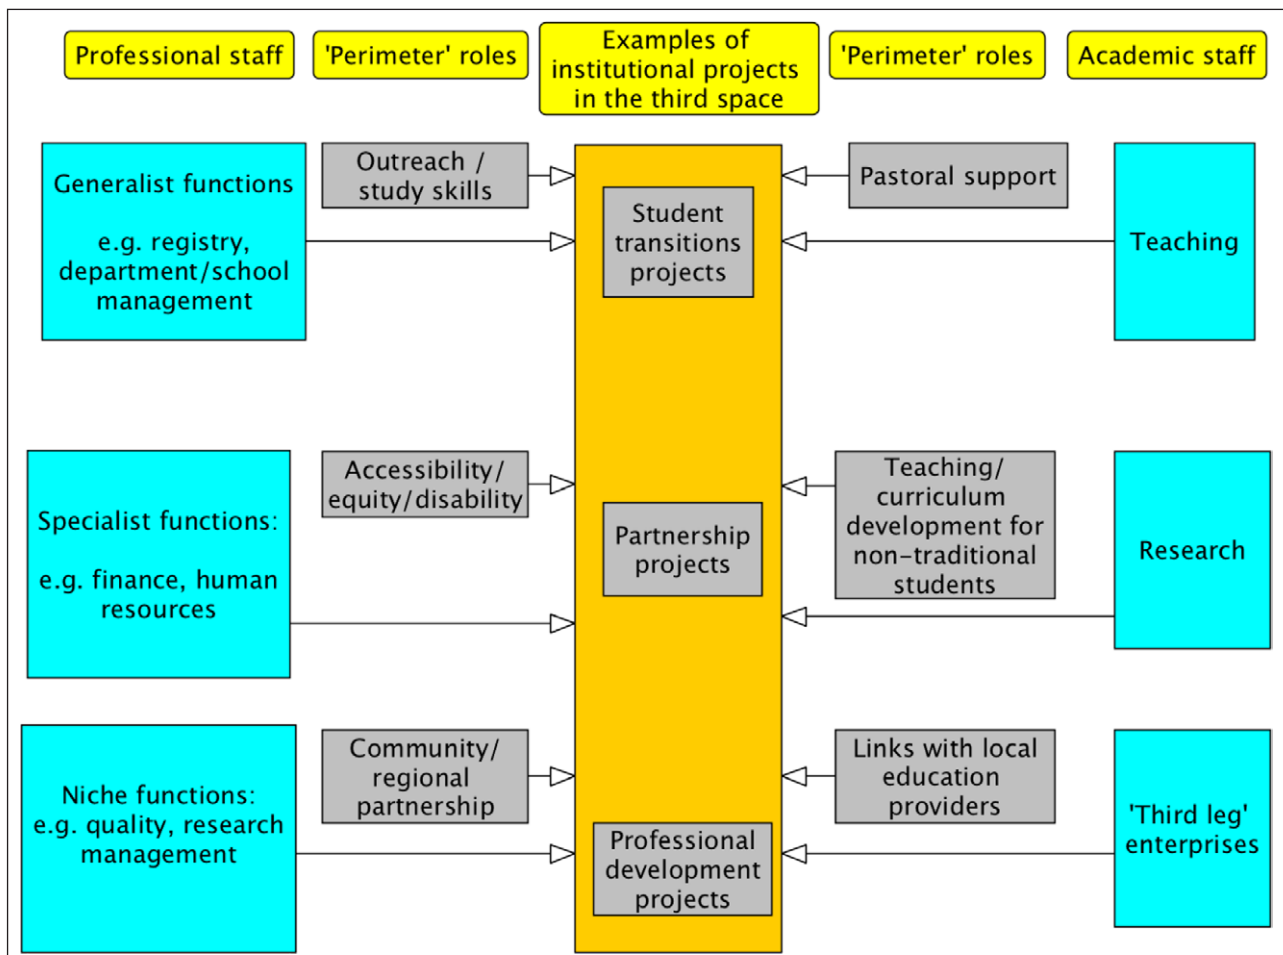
Professional staff

'Perimeter' roles

Examples of institutional projects in the third space

'Perimeter' roles

Academic staff

Generalist functions

e.g. registry, department/school management

Outreach / study skills

Student transitions projects

Pastoral support

Teaching

Specialist functions:

e.g. finance, human resources

Accessibility/ equity/disability

Partnership projects

Teaching/ curriculum development for non-traditional students

Research

Niche functions: e.g. quality, research management

Community/ regional partnership

Professional development projects

Links with local education providers

'Third leg' enterprises